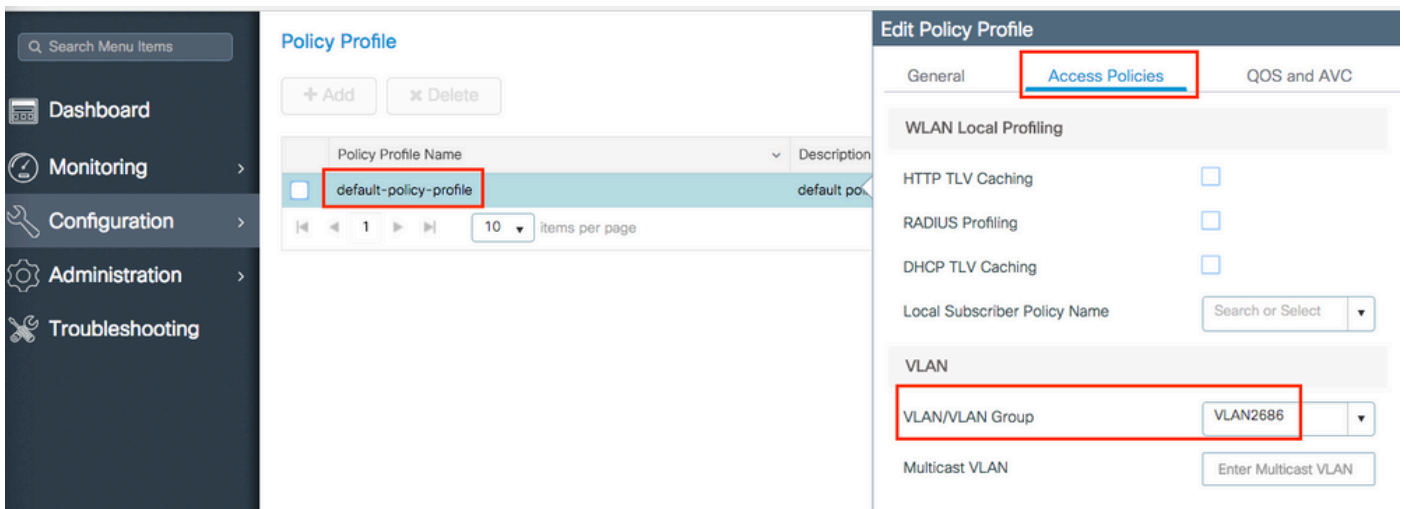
Search Menu Items

Dashboard

Monitoring

Configuration

Administration

Troubleshooting

Policy Profile

+ Add | × Delete

| | Policy Profile Name | Description |
|---|---|---|
| | default-policy-profile | default po |

1 | 10 items per page

Edit Policy Profile

General | Access Policies | QOS and AVC

WLAN Local Profiling

HTTP TLV Caching

RADIUS Profiling

DHCP TLV Caching

Local Subscriber Policy Name | Search or Select

VLAN

VLAN/VLAN Group | VLAN2686

Multicast VLAN | Enter Multicast VLAN